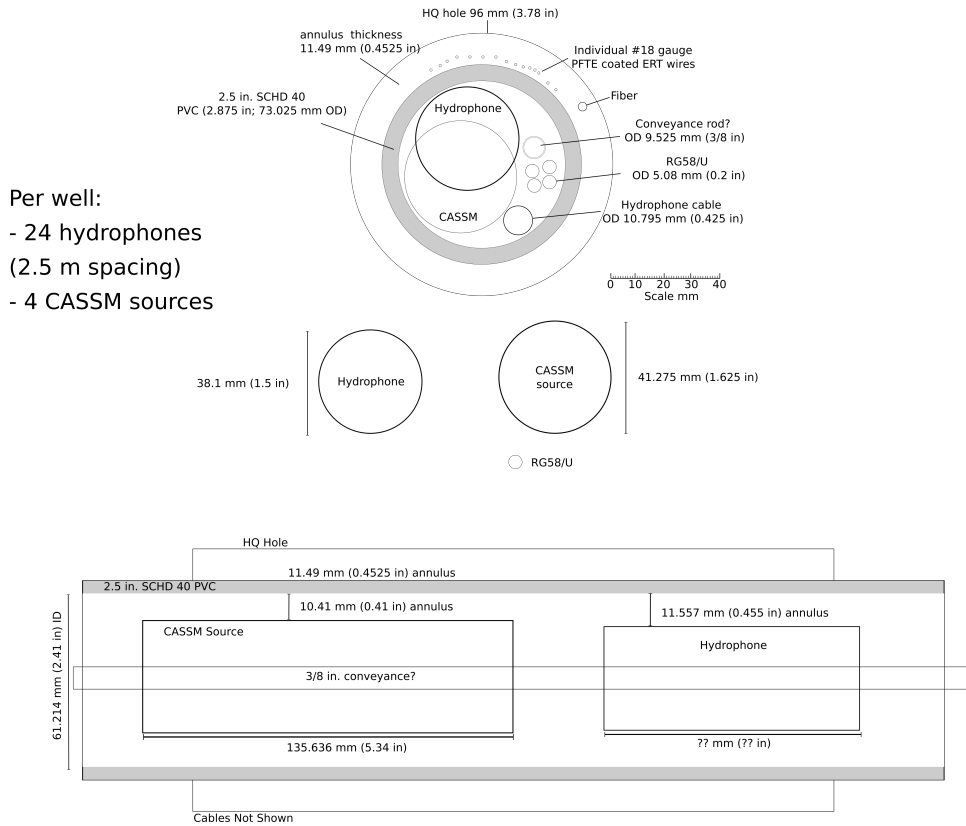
HQ hole 96 mm (3.78 in)

annulus thickness
11.49 mm (0.4525 in)

Individual #18 gauge
PFTE coated ERT wires

2.5 in. SCHD 40
PVC (2.875 in; 73.025 mm OD)

Hydrophone

Fiber

Conveyance rod?
OD 9.525 mm (3/8 in)

RG58/U
OD 5.08 mm (0.2 in)

CASSM

Hydrophone cable
OD 10.795 mm (0.425 in)

Per well:
- 24 hydrophones
(2.5 m spacing)
- 4 CASSM sources

0 10 20 30 40
Scale mm

38.1 mm (1.5 in)

Hydrophone

CASSM
source

41.275 mm (1.625 in)

RG58/U

HQ Hole

11.49 mm (0.4525 in) annulus

2.5 in. SCHD 40 PVC

10.41 mm (0.41 in) annulus

11.557 mm (0.455 in) annulus

CASSM Source

Hydrophone

61.214 mm (2.41 in) ID

3/8 in. conveyance?

135.636 mm (5.34 in)

?? mm (?? in)

Cables Not Shown